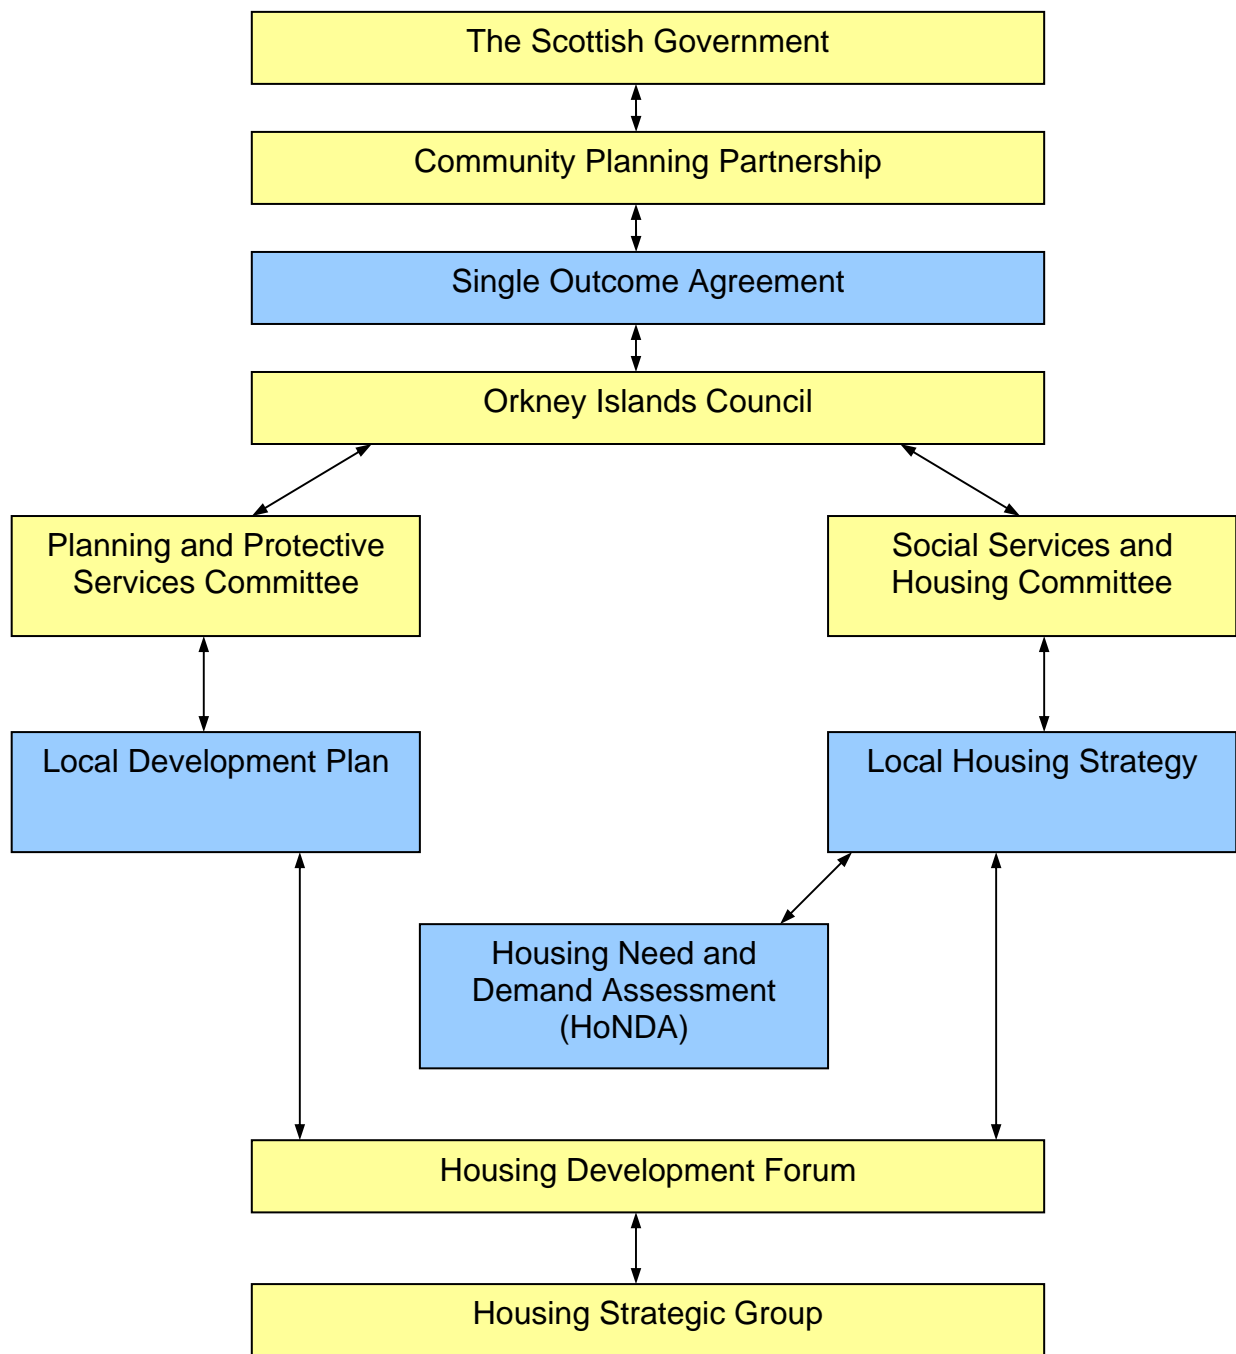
The Scottish Government

Community Planning Partnership

Single Outcome Agreement

Orkney Islands Council

Planning and Protective Services Committee

Social Services and Housing Committee

Local Development Plan

Local Housing Strategy

Housing Need and Demand Assessment (HoNDA)

Housing Development Forum

Housing Strategic Group